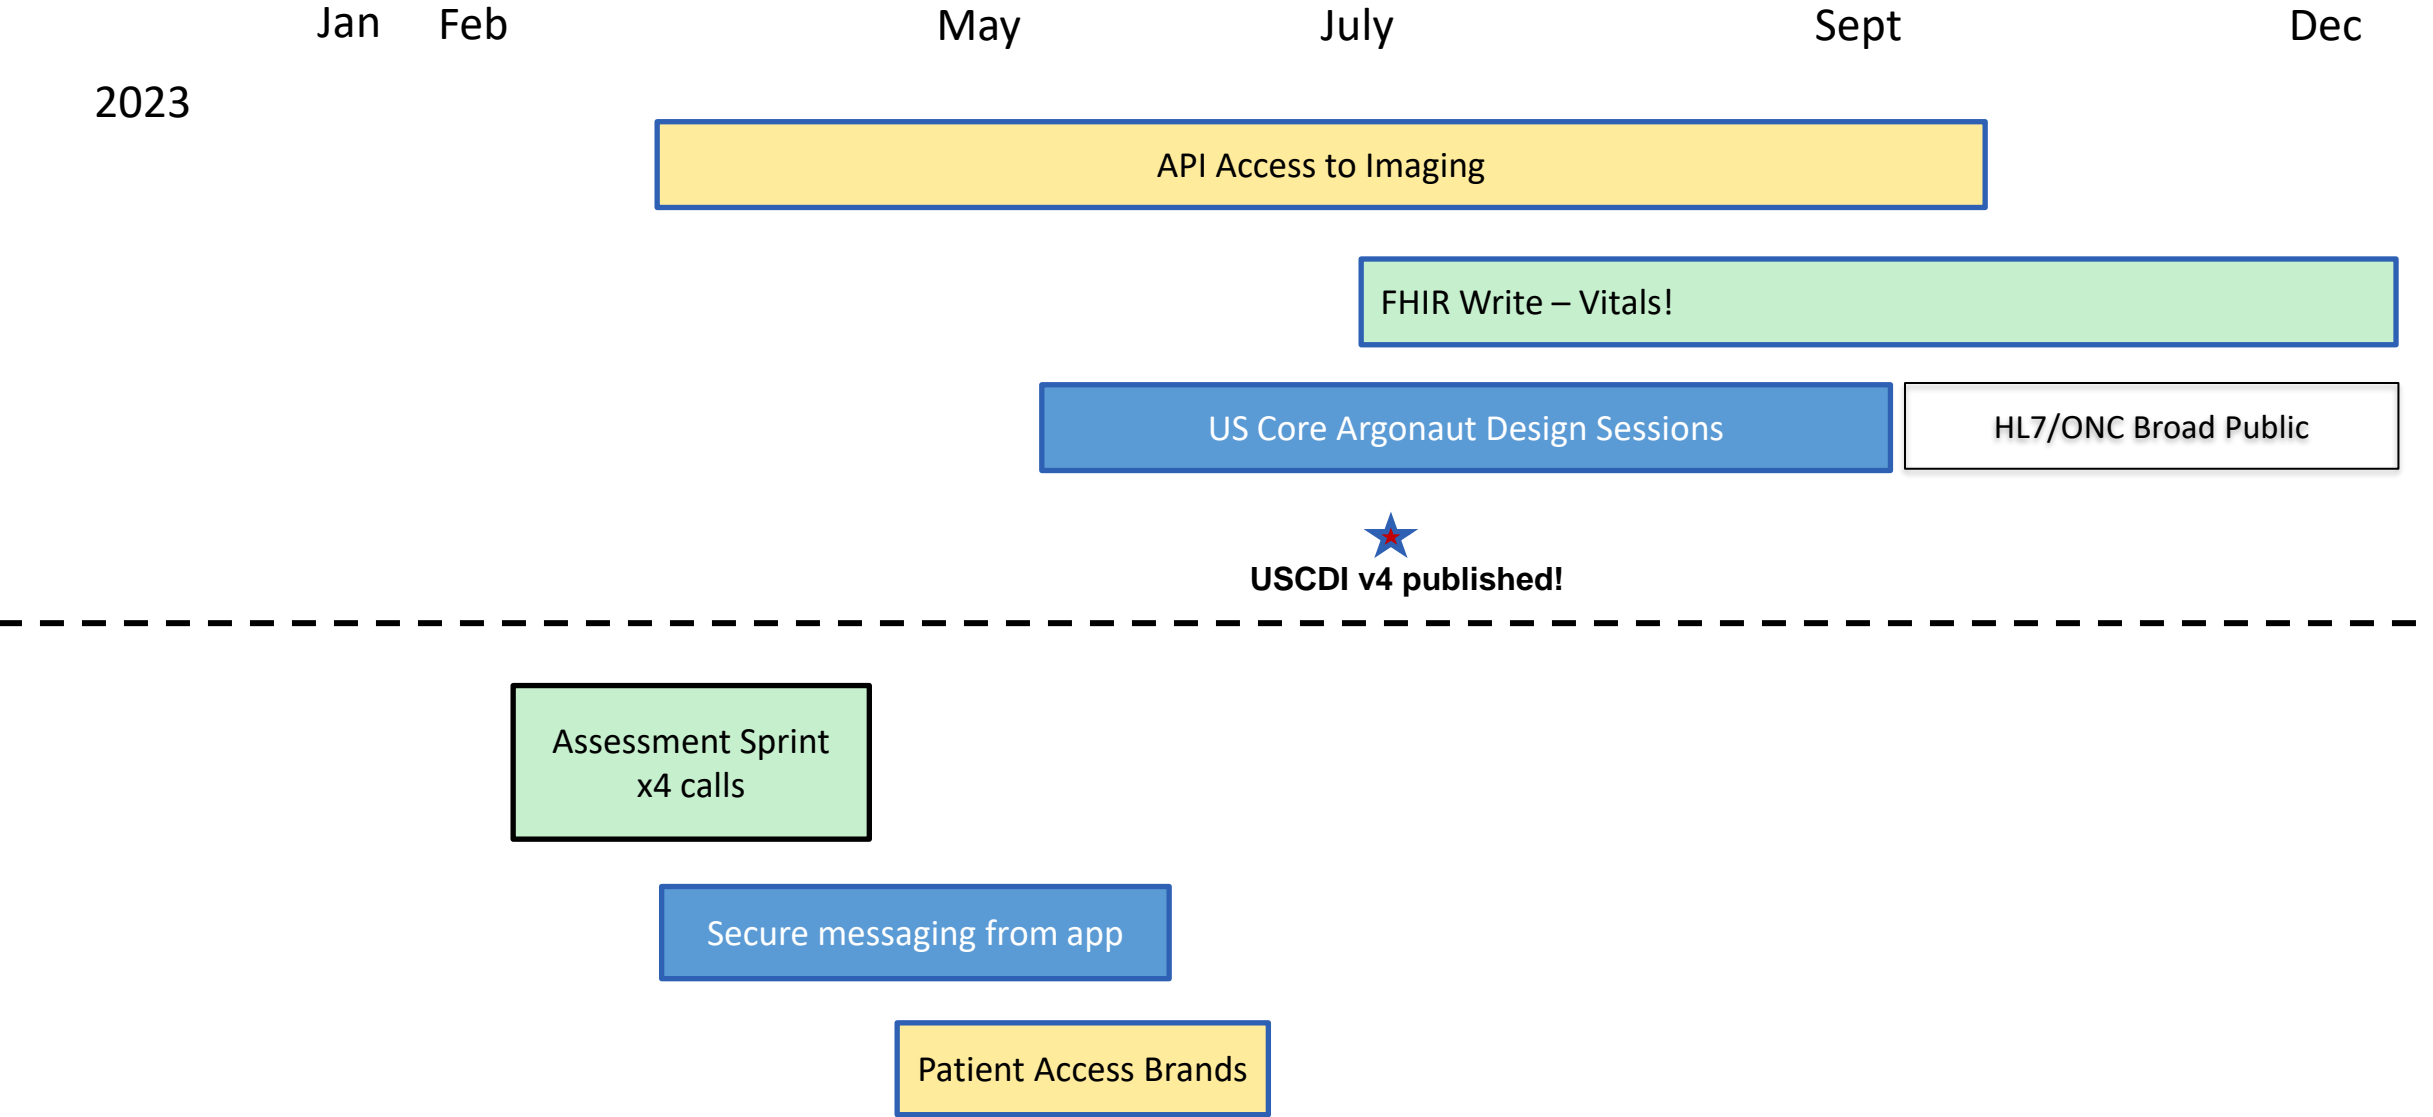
Jan Feb May July Sept Dec

2023

API Access to Imaging

FHIR Write – Vitals!

US Core Argonaut Design Sessions

HL7/ONC Broad Public

USCDI v4 published!

Assessment Sprint x4 calls

Secure messaging from app

Patient Access Brands